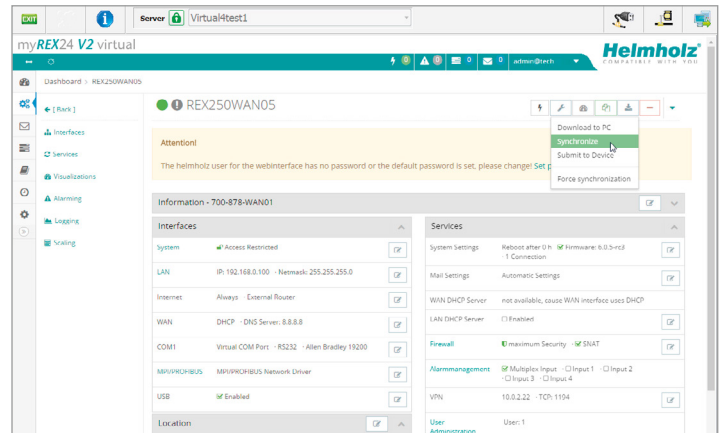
EXIT
Server Virtual4test1
myREX24 V2 virtual
Helmholz
COMPATIBLE WITH YOU
0 0 0 0 admin@tech
Dashboard > REX250WAN05
[ Back ]
Interfaces
Services
Visualizations
Alarming
Logging
Scaling
REX250WAN05
Download to PC
Synchronize
Submit to Device
Force synchronization
Attention!
The helmholz user for the webinterface has no password or the default password is set, please change! Set p
Information - 700-878-WAN01
Interfaces

| | |
|---|---|
| System | Access Restricted |
| LAN | IP: 192.168.0.100 · Netmask: 255.255.255.0 |
| Internet | Always · External Router |
| WAN | DHCP · DNS Server: 8.8.8.8 |
| COM1 | Virtual COM Port · RS232 · Allen Bradley 19200 |
| MPI/PROFIBUS | MPI/PROFIBUS Network Driver |
| USB | Enabled |

Location
Services

| | |
|---|---|
| System Settings | Reboot after 0 h · Firmware: 6.0.5-rc3 · 1 Connection |
| Mail Settings | Automatic Settings |
| WAN DHCP Server | not available, cause WAN interface uses DHCP |
| LAN DHCP Server | Enabled |
| Firewall | maximum Security · SNAT |
| Alarmmanagement | Multiplex Input · Input 1 · Input 2 · Input 3 · Input 4 |
| VPN | 10.0.2.22 · TCP: 1194 |
| User Administration | User: 1 |